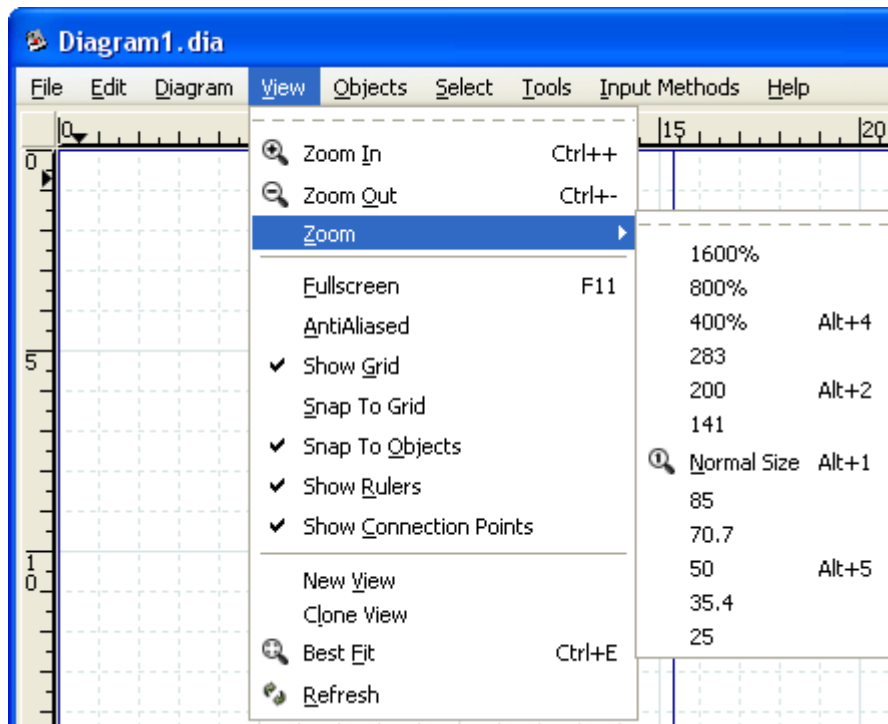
Diagram1.dia

File Edit Diagram View Objects Select Tools Input Methods Help

0 15 20

0
5
10

Zoom In Ctrl++
Zoom Out Ctrl+-
Zoom
Fullscreen F11
AntiAliased
Show Grid
Snap To Grid
Snap To Objects
Show Rulers
Show Connection Points
New View
Clone View
Best Fit Ctrl+E
Refresh

1600%
800%
400% Alt+4
283
200 Alt+2
141
Normal Size Alt+1
85
70.7
50 Alt+5
35.4
25